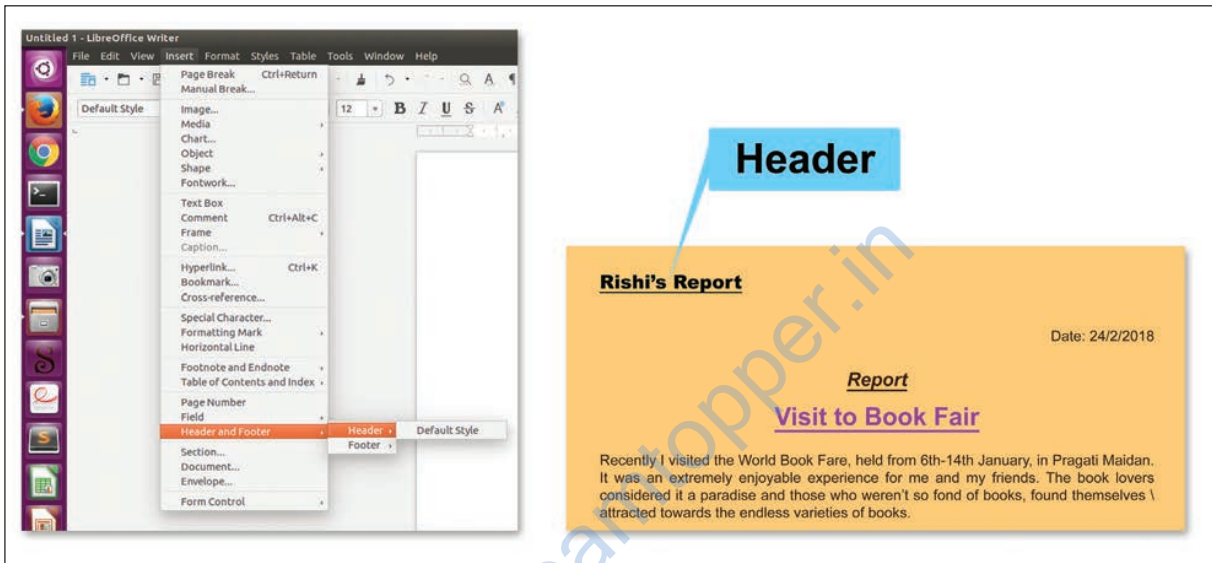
Untitled 1 - LibreOffice Writer

File Edit View Insert Format Styles Table Tools Window Help

Default Style

12

B I U S A

Page Break Ctrl+Return
Manual Break...
Image...
Media
Chart...
Object
Shape
Fontwork...
Text Box
Comment Ctrl+Alt+C
Frame
Caption...
Hyperlink... Ctrl+K
Bookmark...
Cross-reference...
Special Character...
Formatting Mark
Horizontal Line
Footnote and Endnote
Table of Contents and Index
Page Number
Field
Header and Footer
Section...
Document...
Envelope...
Form Control

Header
Footer

Default Style

Header

Rishi's Report

Date: 24/2/2018

Report

Visit to Book Fair

Recently I visited the World Book Fare, held from 6th-14th January, in Pragati Maidan. It was an extremely enjoyable experience for me and my friends. The book lovers considered it a paradise and those who weren't so fond of books, found themselves \ attracted towards the endless varieties of books.

smartopper.in